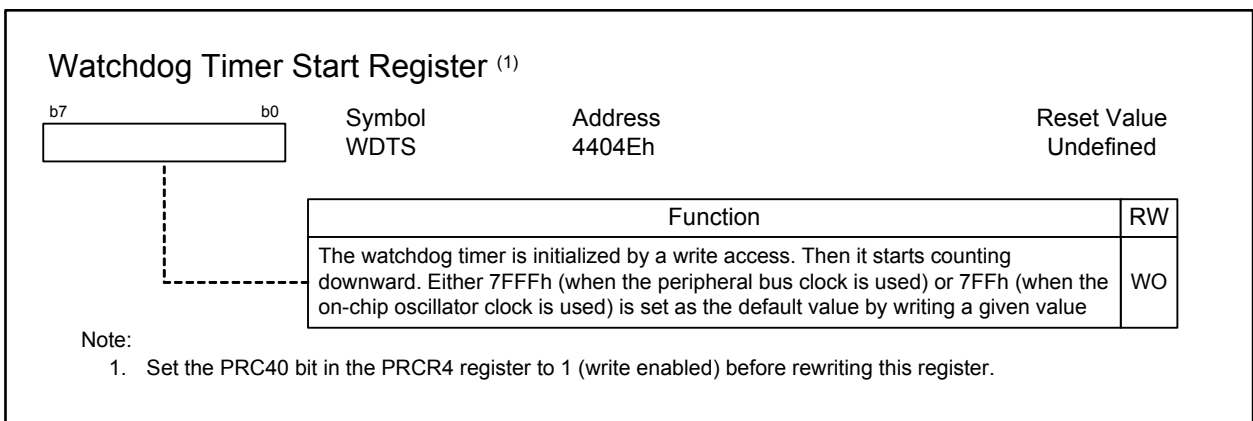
Watchdog Timer Start Register (1)

b7 b0

| Symbol | Address | Reset Value |
|---|---|---|
| WDTS | 4404Eh | Undefined |

| Function | RW |
|---|---|
| The watchdog timer is initialized by a write access. Then it starts counting downward. Either 7FFFh (when the peripheral bus clock is used) or 7FFh (when the on-chip oscillator clock is used) is set as the default value by writing a given value | WO |

Note:
1. Set the PRC40 bit in the PRCR4 register to 1 (write enabled) before rewriting this register.